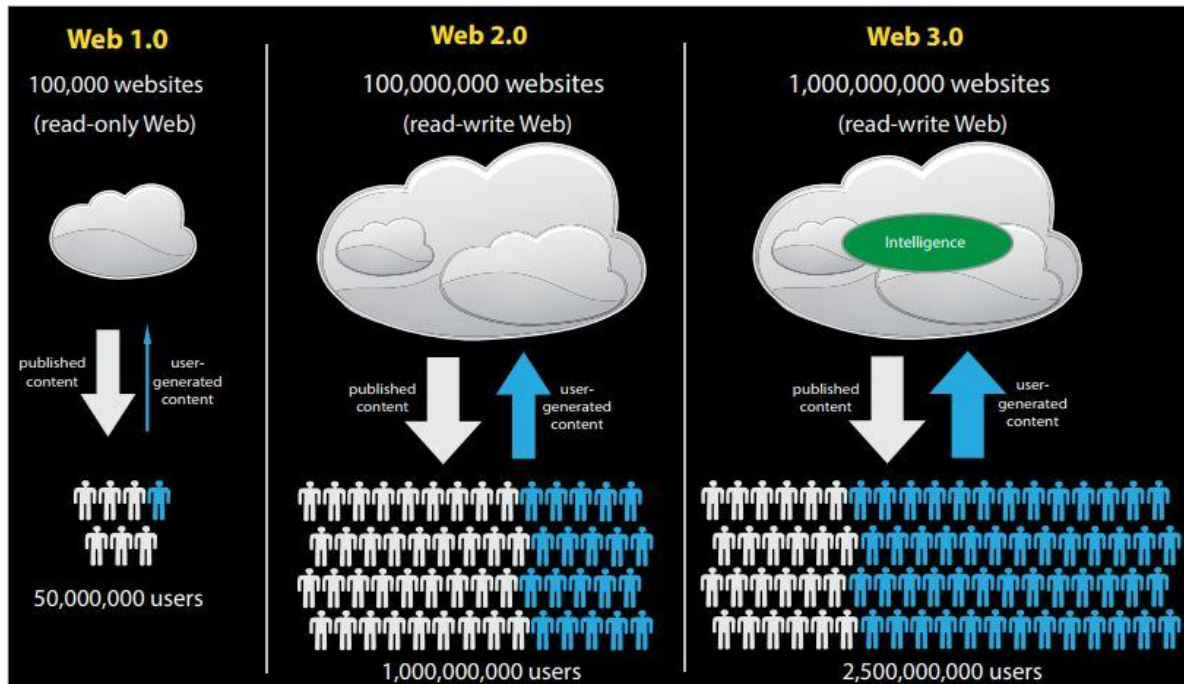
Web 1.0

100,000 websites

(read-only Web)

published content

user-generated content

50,000,000 users

Web 2.0

100,000,000 websites

(read-write Web)

published content

user-generated content

1,000,000,000 users

Web 3.0

1,000,000,000 websites

(read-write Web)

Intelligence

published content

user-generated content

2,500,000,000 users